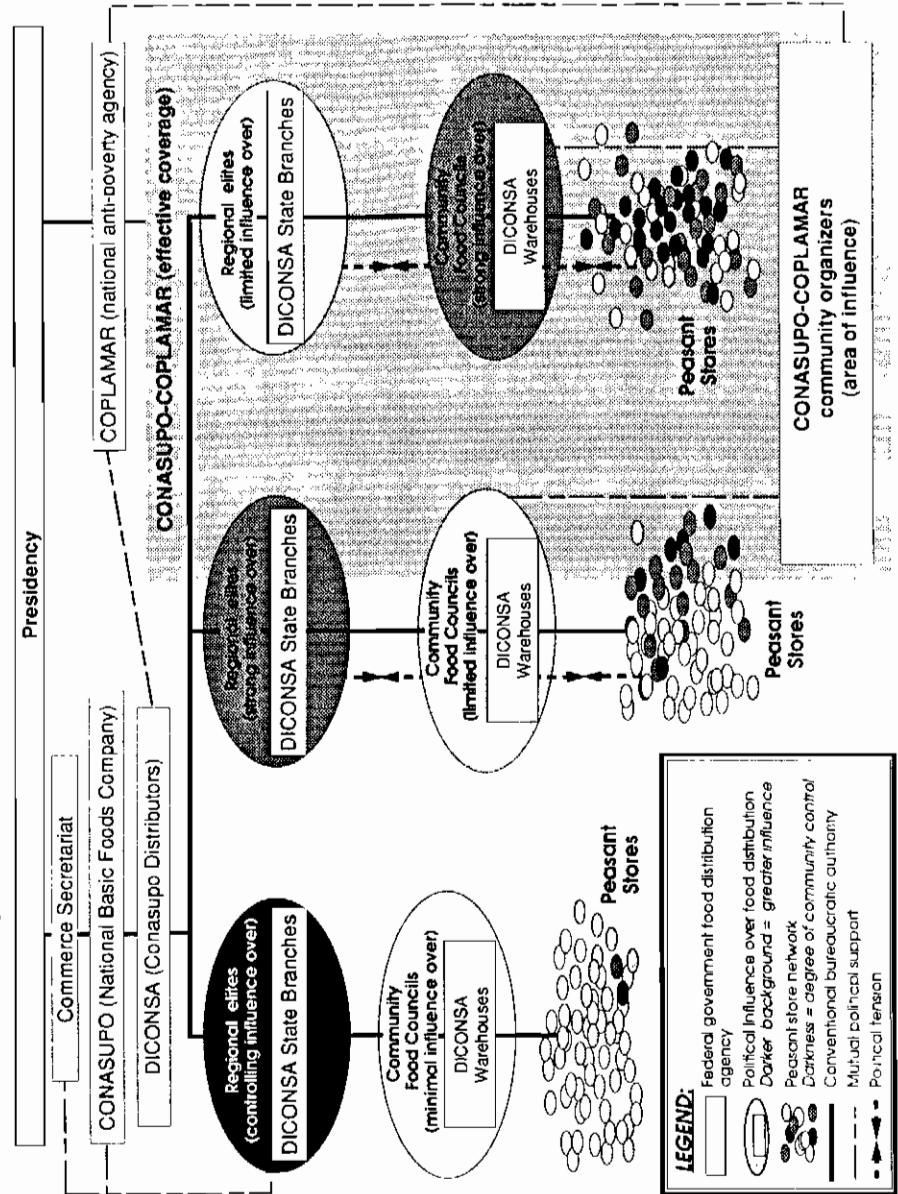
Presidency

Commerce Secretariat

CONASUPO (National Basic Foods Company)

DICONSA (Conasupo Distributors)

COPLAMAR (national anti-poverty agency)

CONASUPO-COPLAMAR (effective coverage)

Regional elites (controlling influence over)
DICONSA State Branches

Community Food Councils (minimal influence over)
DICONSA Warehouses

Peasant Stores

Regional elites (strong influence over)
DICONSA State Branches

Community Food Councils (limited influence over)
DICONSA Warehouses

Peasant Stores

Regional elites (limited influence over)
DICONSA State Branches

Community Food Councils (strong influence over)
DICONSA Warehouses

Peasant Stores

CONASUPO-COPLAMAR community organizers (area of influence)

LEGEND:
Federal government food distribution agency
Political influence over food distribution
Darker background = greater influence
Peasant store network
Darkness = degree of community control
Conventional bureaucratic authority
Mutual political support
Political tension